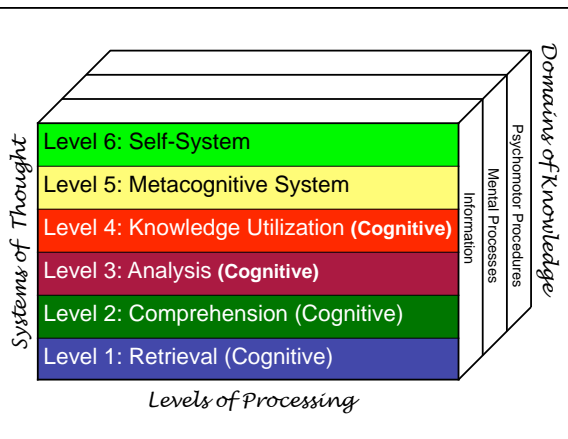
Systems of Thought

Level 6: Self-System
Level 5: Metacognitive System
Level 4: Knowledge Utilization (Cognitive)
Level 3: Analysis (Cognitive)
Level 2: Comprehension (Cognitive)
Level 1: Retrieval (Cognitive)

Information
Mental Processes
Psychomotor Procedures

Domains of Knowledge

Levels of Processing